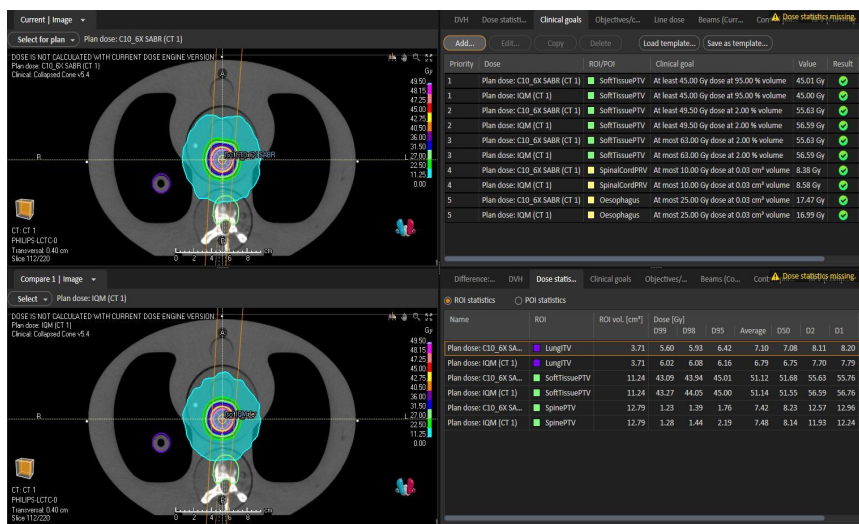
Current | Image

Select for plan Plan dose: C10_6X SABR (CT 1)

DOSE IS NOT CALCULATED WITH CURRENT DOSE ENGINE VERSION
Plan dose: C10_6X SABR (CT 1)
Clinical: Collapsed Cone v5.4

Gy
49.50
48.15
47.25
45.00
42.75
40.50
36.00
31.50
27.00
22.50
11.25
0.00

A
R
L
P

CT: CT 1
PHILIPS-LCTC-0
Transversal: 0.40 cm
Slice 112/220

0 2 4 6 8 cm

DVH | Dose statisti... | Clinical goals | Objectives/c... | Line dose | Beams (Curr... | Con | Dose statistics missing

Add... | Edit... | Copy | Delete | Load template... | Save as template...

| Priority | Dose | ROI/POI | Clinical goal | Value | Result |
|---|---|---|---|---|---|
| 1 | Plan dose: C10_6X SABR (CT 1) | SoftTissuePTV | At least 45.00 Gy dose at 95.00 % volume | 45.01 Gy | |
| 1 | Plan dose: IQM (CT 1) | SoftTissuePTV | At least 45.00 Gy dose at 95.00 % volume | 45.00 Gy | |
| 2 | Plan dose: C10_6X SABR (CT 1) | SoftTissuePTV | At least 49.50 Gy dose at 2.00 % volume | 55.63 Gy | |
| 2 | Plan dose: IQM (CT 1) | SoftTissuePTV | At least 49.50 Gy dose at 2.00 % volume | 56.59 Gy | |
| 3 | Plan dose: C10_6X SABR (CT 1) | SoftTissuePTV | At most 63.00 Gy dose at 2.00 % volume | 55.63 Gy | |
| 3 | Plan dose: IQM (CT 1) | SoftTissuePTV | At most 63.00 Gy dose at 2.00 % volume | 56.59 Gy | |
| 4 | Plan dose: C10_6X SABR (CT 1) | SpinalCordPRV | At most 10.00 Gy dose at 0.03 cm³ volume | 8.38 Gy | |
| 4 | Plan dose: IQM (CT 1) | SpinalCordPRV | At most 10.00 Gy dose at 0.03 cm³ volume | 8.58 Gy | |
| 5 | Plan dose: C10_6X SABR (CT 1) | Oesophagus | At most 25.00 Gy dose at 0.03 cm³ volume | 17.47 Gy | |
| 5 | Plan dose: IQM (CT 1) | Oesophagus | At most 25.00 Gy dose at 0.03 cm³ volume | 16.99 Gy | |

Compare 1 | Image

Select Plan dose: IQM (CT 1)

DOSE IS NOT CALCULATED WITH CURRENT DOSE ENGINE VERSION
Plan dose: IQM (CT 1)
Clinical: Collapsed Cone v5.4

Gy
49.50
48.15
47.25
45.00
42.75
40.50
36.00
31.50
27.00
22.50
11.25
0.00

CT: CT 1
PHILIPS-LCTC-0
Transversal: 0.40 cm
Slice 112/220

0 2 4 6 8 cm

Difference:... | DVH | Dose statis... | Clinical goals | Objectives/... | Beams (Co... | Cont | Dose statistics missing

ROI statistics | POI statistics

| Name | ROI | ROI vol. [cm³] | D99 | D98 | D95 | Average | D50 | D2 | D1 |
|---|---|---|---|---|---|---|---|---|---|
| Plan dose: C10_6X SA... | LungITV | 3.71 | 5.60 | 5.93 | 6.42 | 7.10 | 7.08 | 8.11 | 8.20 |
| Plan dose: IQM (CT 1) | LungITV | 3.71 | 6.02 | 6.08 | 6.16 | 6.79 | 6.75 | 7.70 | 7.79 |
| Plan dose: C10_6X SA... | SoftTissuePTV | 11.24 | 43.09 | 43.94 | 45.01 | 51.12 | 51.68 | 55.63 | 55.76 |
| Plan dose: IQM (CT 1) | SoftTissuePTV | 11.24 | 43.27 | 44.05 | 45.00 | 51.14 | 51.55 | 56.59 | 56.76 |
| Plan dose: C10_6X SA... | SpinePTV | 12.79 | 1.23 | 1.39 | 1.76 | 7.42 | 8.23 | 12.57 | 12.96 |
| Plan dose: IQM (CT 1) | SpinePTV | 12.79 | 1.28 | 1.44 | 2.19 | 7.48 | 8.14 | 11.93 | 12.24 |